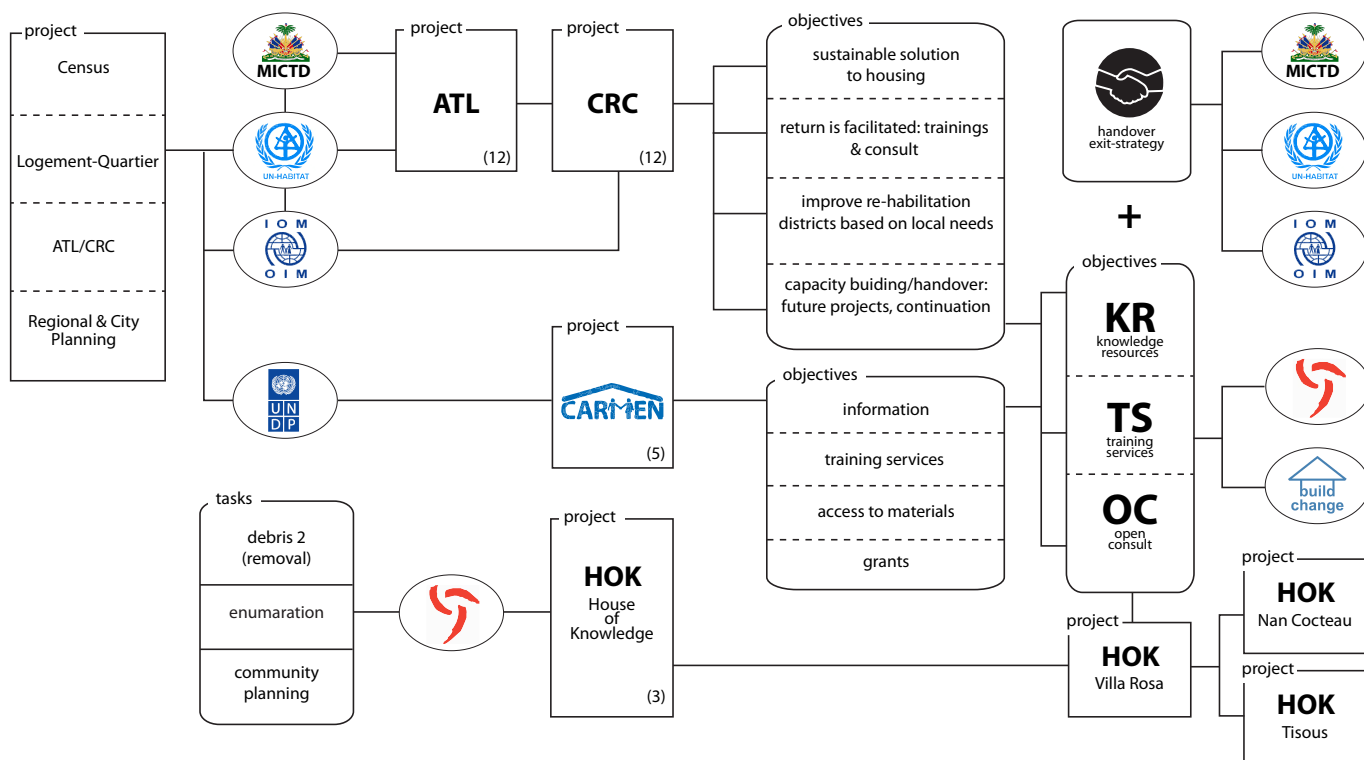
project
Census
Logement-Quartier
ATL/CRC
Regional & City Planning

MICTD
UN-HABITAT
IOM
OIM
UNDP

project
ATL
(12)

project
CRC
(12)

objectives
sustainable solution to housing
return is facilitated: trainings & consult
improve re-habilitation districts based on local needs
capacity buiding/handover: future projects, continuation

handover exit-strategy
+
MICTD
UN-HABITAT
IOM
OIM

project
CARMEN
(5)

objectives
information
training services
access to materials
grants

objectives
KR
knowledge resources
TS
training services
OC
open consult

build change

tasks
debris 2 (removal)
enumaration
community planning

project
HOK
House of Knowledge
(3)

project
HOK
Villa Rosa

project
HOK
Nan Cocteau

project
HOK
Tisous